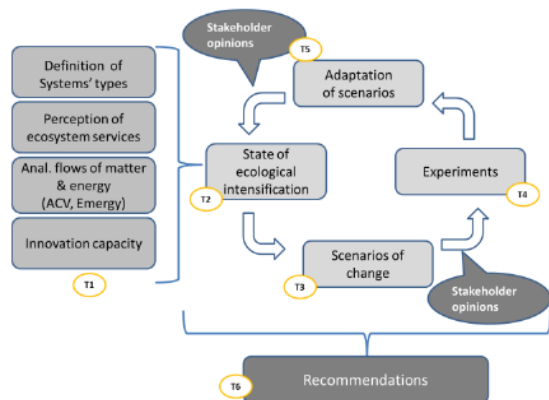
Definition of Systems' types

Perception of ecosystem services

Anal. flows of matter & energy (ACV, Emergy)

Innovation capacity

T1

Stakeholder opinions

T5

Adaptation of scenarios

State of ecological intensification

T2

Experiments

T4

Scenarios of change

T3

Stakeholder opinions

T6

Recommendations